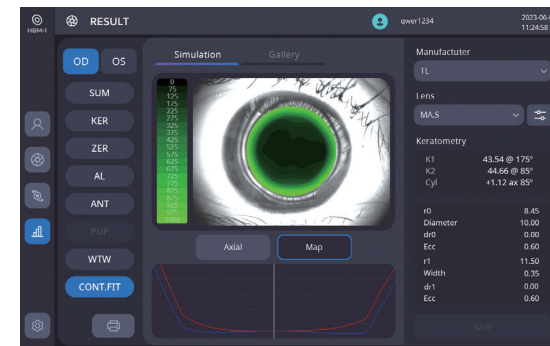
HBM-1

RESULT

qwer1234

2023-06-
11:24:58

OD
OS

SUM
KER
ZER
AL
ANT
PUP
WTW
CONT.FIT

Simulation
Gallery

0
75
125
175
225
275
325
375
425
475
525
575
625
675
725
775
825
875
925
975
1000

Axial
Map

Manufacturer
TL

Lens
MA.S

Keratometry
K1 43.54 @ 175°
K2 44.66 @ 85°
Cyl +1.12 ax 85°

| | |
|---|---|
| r0 | 8.45 |
| Diameter | 10.00 |
| dr0 | 0.00 |
| Ecc | 0.60 |
| r1 | 11.50 |
| Width | 0.35 |
| dr1 | 0.00 |
| Ecc | 0.60 |

SAVE